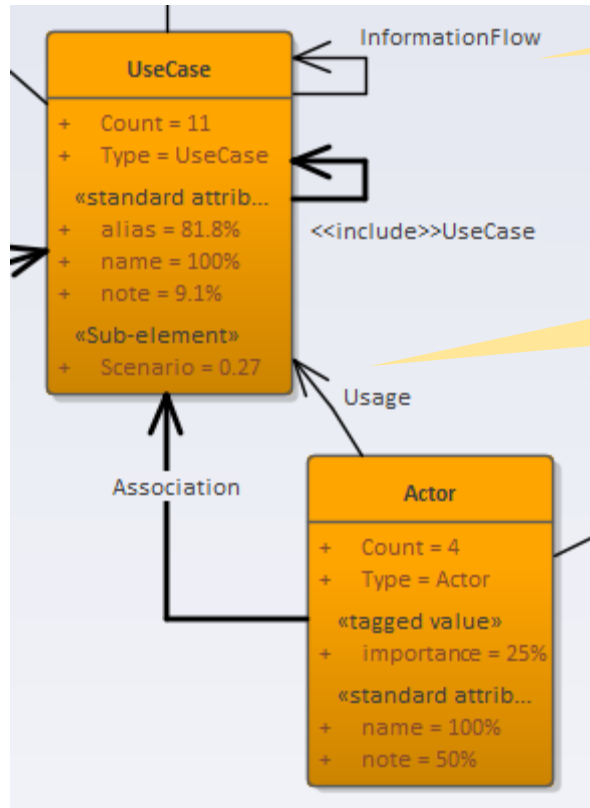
InformationFlow

UseCase

+ Count = 11
+ Type = UseCase
«standard attrib...
+ alias = 81.8%
+ name = 100%
+ note = 9.1%
«Sub-element»
+ Scenario = 0.27

<<include>>UseCase

Usage

Association

Actor

+ Count = 4
+ Type = Actor
«tagged value»
+ importance = 25%
«standard attrib...
+ name = 100%
+ note = 50%